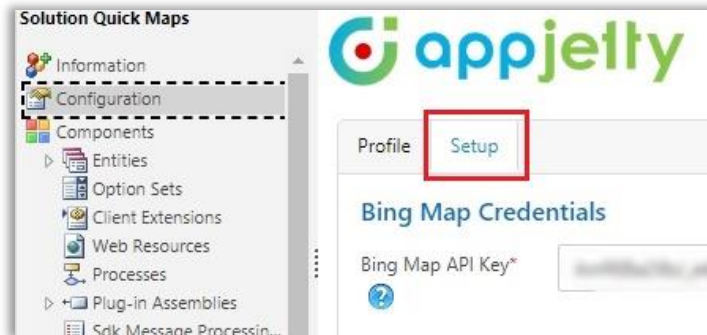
Solution Quick Maps

Information
Configuration
Components
Entities
Option Sets
Client Extensions
Web Resources
Processes
Plug-in Assemblies
Sdk Message Processin...

appjetty

Profile
Setup

Bing Map Credentials

Bing Map API Key*
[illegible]